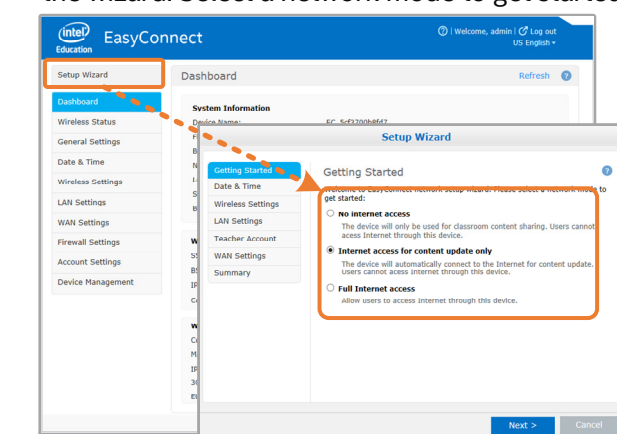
the wizard. Select a network mode to get started

intel Education EasyConnect

| Welcome, admin | Log out
US English

Setup Wizard

Dashboard
Wireless Status
General Settings
Date & Time
Wireless Settings
LAN Settings
WAN Settings
Firewall Settings
Account Settings
Device Management

Dashboard

Refresh

System Information

Device Name: EC_5cf3700b8f47

Setup Wizard

Getting Started
Date & Time
Wireless Settings
LAN Settings
Teacher Account
WAN Settings
Summary

Getting Started

Welcome to EasyConnect network setup wizard. Please select a network mode to get started:

No internet access
The device will only be used for classroom content sharing. Users cannot access Internet through this device.

Internet access for content update only
The device will automatically connect to the Internet for content update. Users cannot access internet through this device.

Full Internet access
Allow users to access Internet through this device.

Next >
Cancel